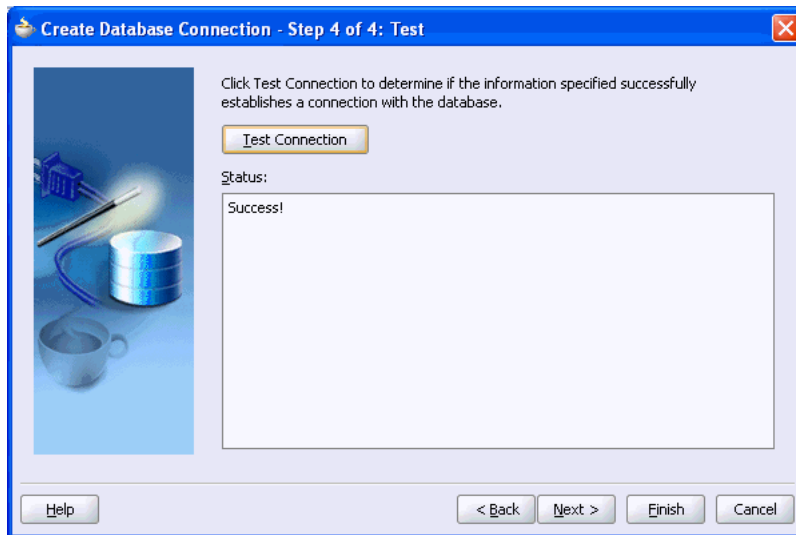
Create Database Connection - Step 4 of 4: Test

Click Test Connection to determine if the information specified successfully establishes a connection with the database.

Test Connection

Status:

Success!

Help

< Back

Next >

Finish

Cancel